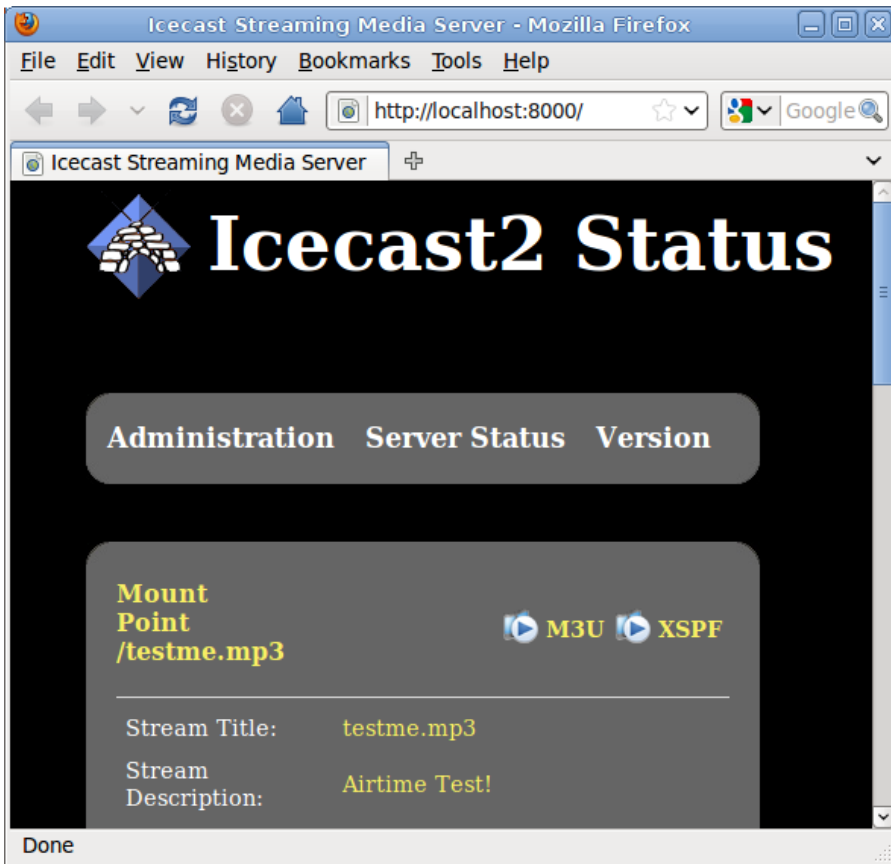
Icecast Streaming Media Server - Mozilla Firefox

File Edit View History Bookmarks Tools Help

http://localhost:8000/

Google

Icecast Streaming Media Server

Icecast2 Status

Administration Server Status Version

Mount Point /testme.mp3

M3U XSPF

| | |
|---|---|
| Stream Title: | testme.mp3 |
| Stream Description: | Airtime Test! |

Done